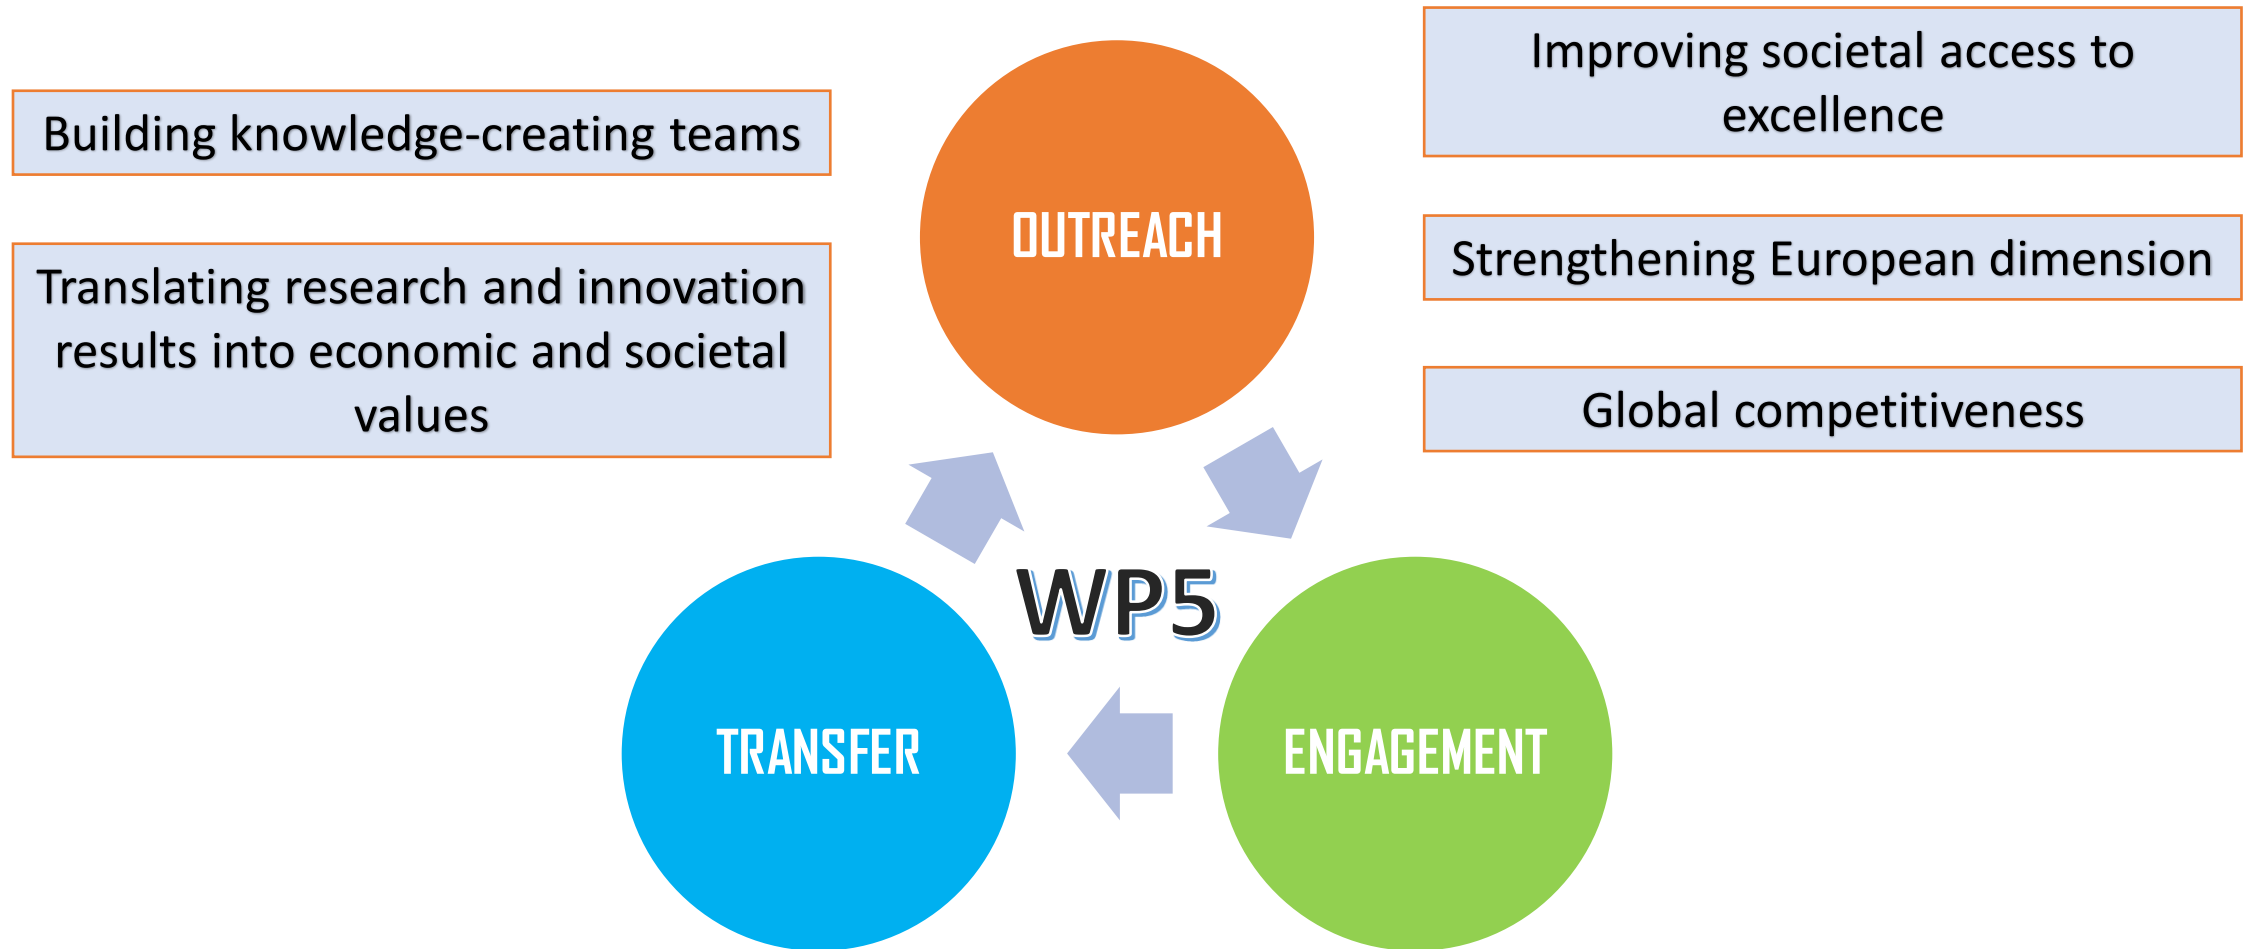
Building knowledge-creating teams

Translating research and innovation results into economic and societal values

OUTREACH

Improving societal access to excellence

Strengthening European dimension

Global competitiveness

WP5

TRANSFER

ENGAGEMENT